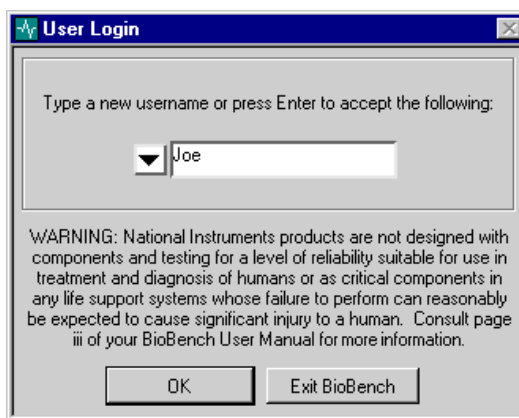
User Login

Type a new username or press Enter to accept the following:

Joe

WARNING: National Instruments products are not designed with components and testing for a level of reliability suitable for use in treatment and diagnosis of humans or as critical components in any life support systems whose failure to perform can reasonably be expected to cause significant injury to a human. Consult page iii of your BioBench User Manual for more information.

OK

Exit BioBench